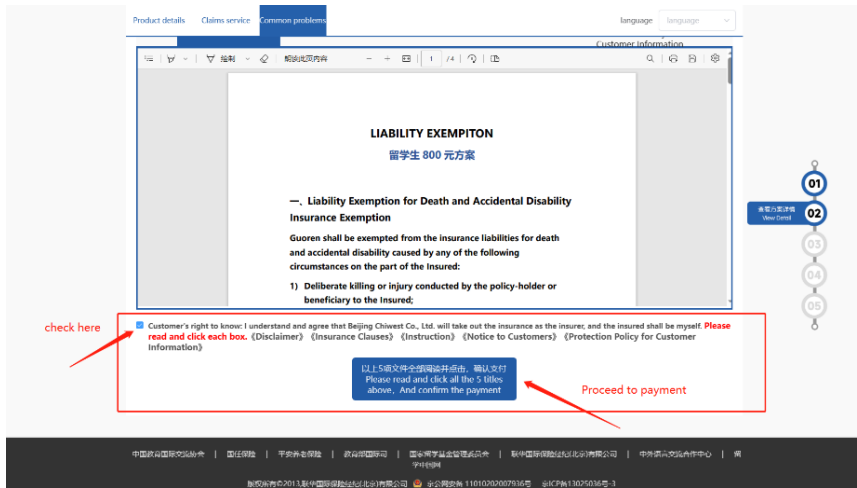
Product details Claims service Common problems language language

Customer Information

绘制 朗读此页内容 1 /4

LIABILITY EXEMPITON

留学生 800 元方案

一、Liability Exemption for Death and Accidental Disability Insurance Exemption

Guoren shall be exempted from the insurance liabilities for death and accidental disability caused by any of the following circumstances on the part of the Insured:

1) Deliberate killing or injury conducted by the policy-holder or beneficiary to the Insured;

01

查看方案详情 View Detail 02

03

04

05

check here

Customer's right to know: I understand and agree that Beijing Chiwest Co., Ltd. will take out the insurance as the insurer, and the insured shall be myself. Please read and click each box. 《Disclaimer》《Insurance Clauses》《Instruction》《Notice to Customers》《Protection Policy for Customer Information》

以上5项文件全部阅读并点击，确认支付 Please read and click all the 5 titles above，And confirm the payment

Proceed to payment

中国教育国际交流协会 | 国任保险 | 平安养老保险 | 教育部国际司 | 国家留学基金管理委员会 | 联华国际保险经纪(北京)有限公司 | 中外语言交流合作中心 | 留学中国网

版权所有©2013,联华国际保险经纪(北京)有限公司 京公网安备 11010202007936号 京ICP备13025036号-3